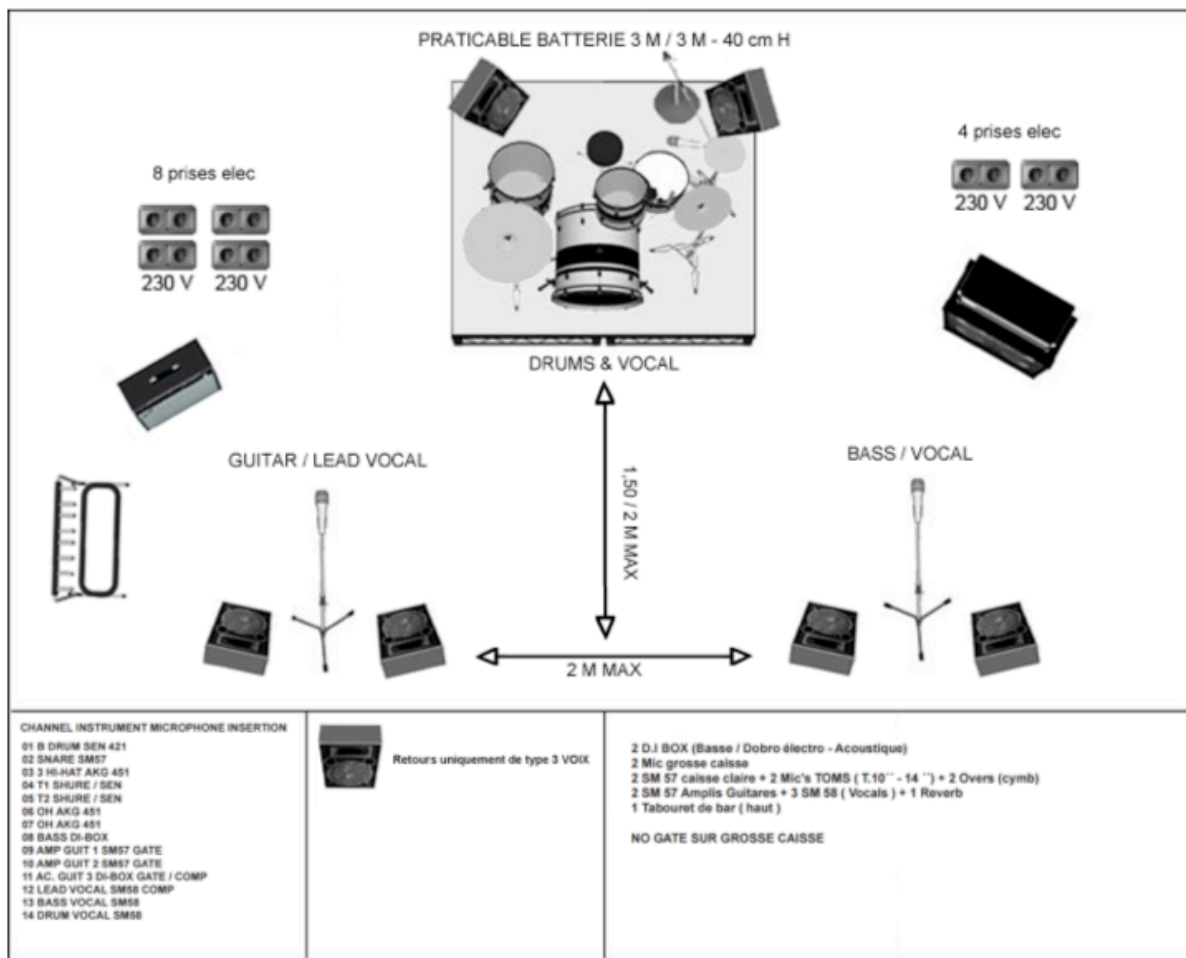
PRATICABLE BATTERIE 3 M / 3 M - 40 cm H

8 prises elec

230 V 230 V

4 prises elec

230 V 230 V

DRUMS & VOCAL

GUITAR / LEAD VOCAL

BASS / VOCAL

1,50 / 2 M MAX

2 M MAX

CHANNEL INSTRUMENT MICROPHONE INSERTION
01 B DRUM SEN 421
02 SNARE SM57
03 3 HI-HAT AKG 451
04 T1 SHURE / SEN
05 T2 SHURE / SEN
06 OH AKG 451
07 OH AKG 451
08 BASS DI-BOX
09 AMP GUIT 1 SM57 GATE
10 AMP GUIT 2 SM57 GATE
11 AC. GUIT 3 DI-BOX GATE / COMP
12 LEAD VOCAL SM58 COMP
13 BASS VOCAL SM58
14 DRUM VOCAL SM58

Retours uniquement de type 3 VOIX

2 D.I BOX (Basse / Dobro électro - Acoustique)
2 Mic grosse caisse
2 SM 57 caisse claire + 2 Mic's TOMS ( T.10'' - 14 '') + 2 Overs (cymb)
2 SM 57 Amplis Guitares + 3 SM 58 ( Vocals ) + 1 Reverb
1 Tabouret de bar ( haut )

NO GATE SUR GROSSE CAISSE